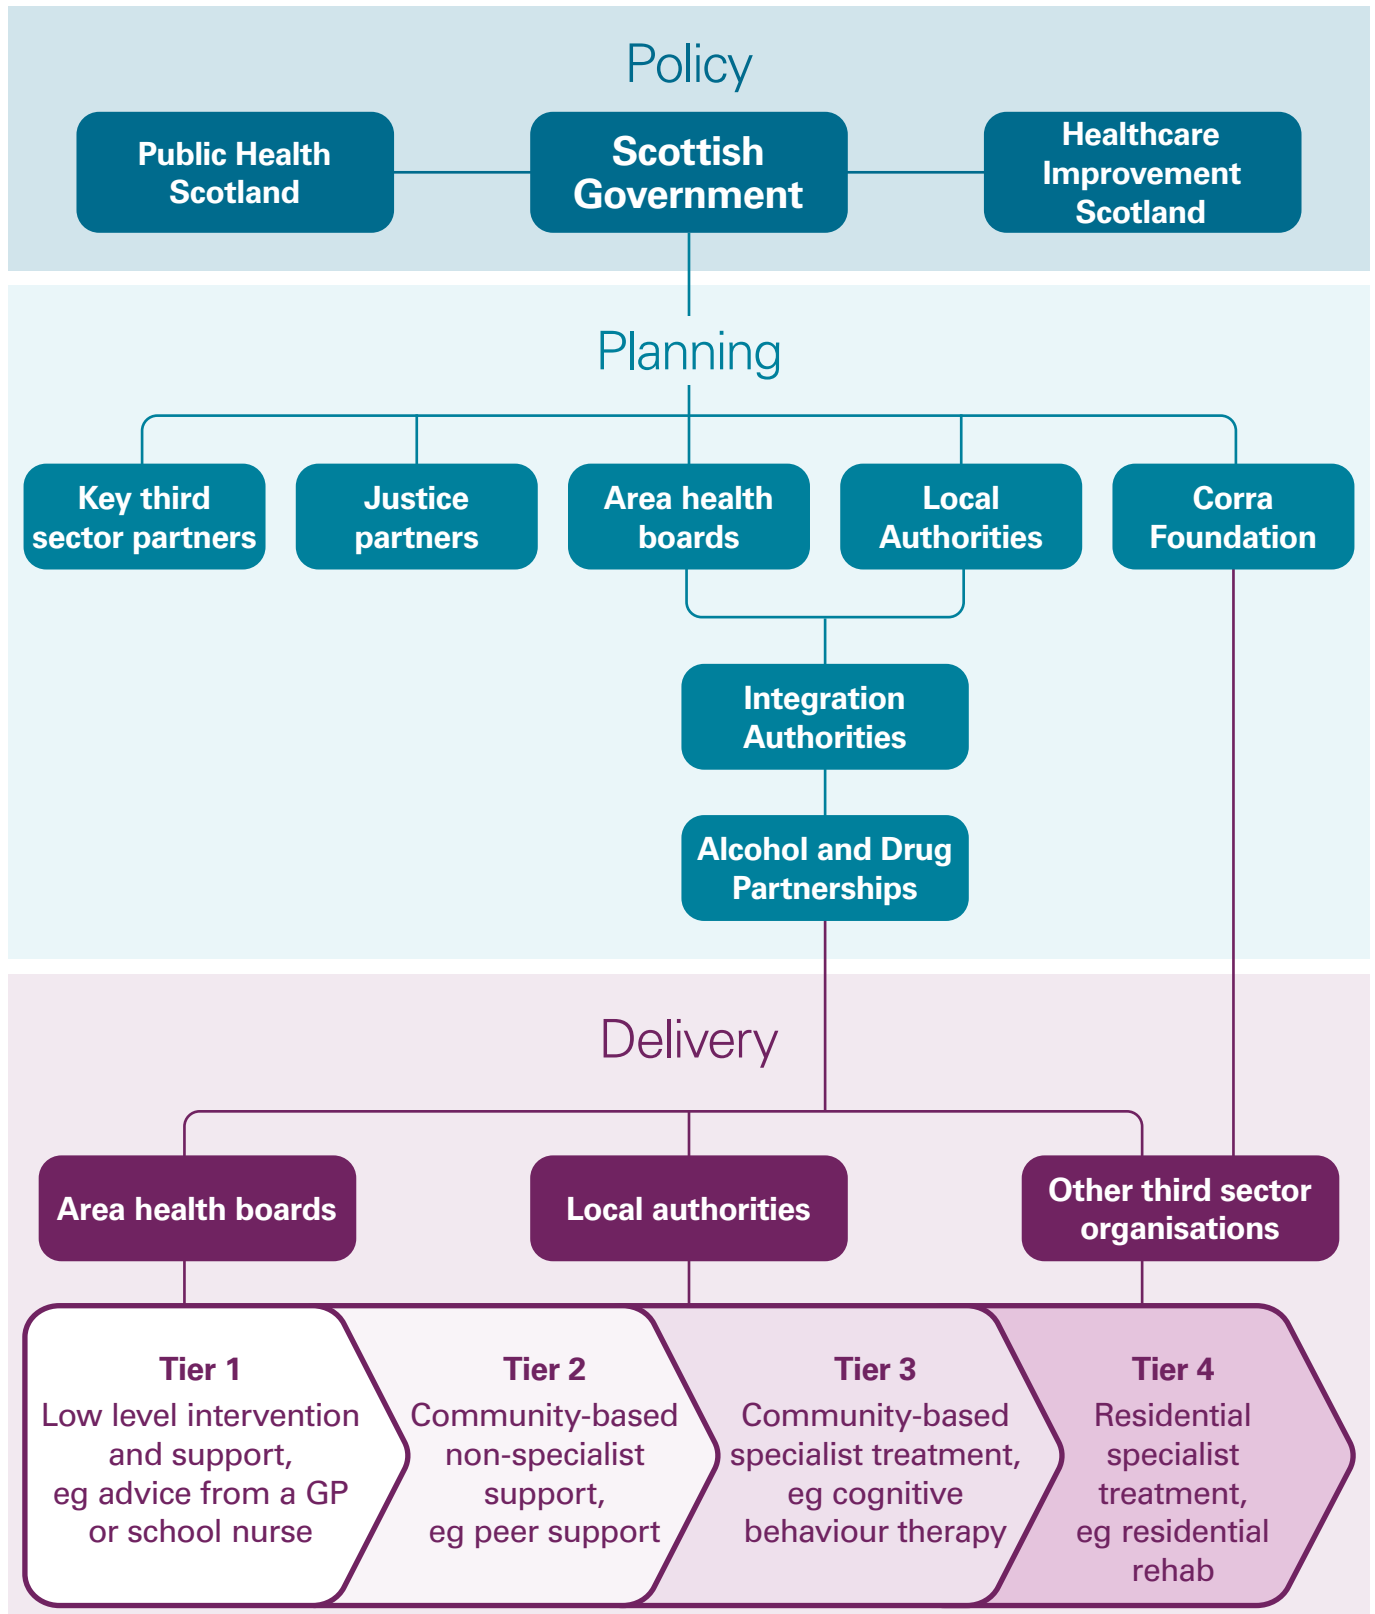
Policy

Public Health Scotland

Scottish Government

Healthcare Improvement Scotland

Planning

Key third sector partners

Justice partners

Area health boards

Local Authorities

Corra Foundation

Integration Authorities

Alcohol and Drug Partnerships

Delivery

Area health boards

Local authorities

Other third sector organisations

Tier 1
Low level intervention and support, eg advice from a GP or school nurse

Tier 2
Community-based non-specialist support, eg peer support

Tier 3
Community-based specialist treatment, eg cognitive behaviour therapy

Tier 4
Residential specialist treatment, eg residential rehab